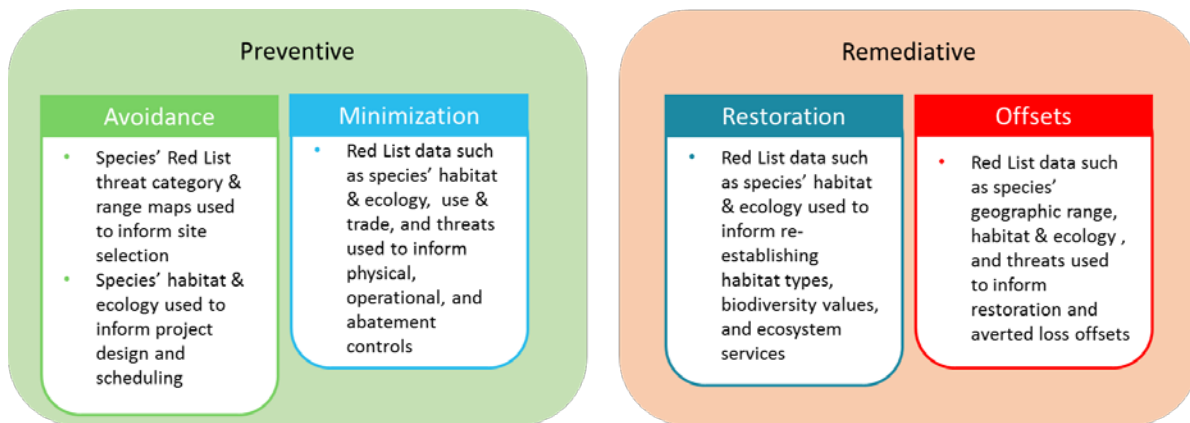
Preventive

Avoidance

- Species' Red List threat category & range maps used to inform site selection
- Species' habitat & ecology used to inform project design and scheduling

Minimization

- Red List data such as species' habitat & ecology, use & trade, and threats used to inform physical, operational, and abatement controls

Remediative

Restoration

- Red List data such as species' habitat & ecology used to inform re-establishing habitat types, biodiversity values, and ecosystem services

Offsets

- Red List data such as species' geographic range, habitat & ecology , and threats used to inform restoration and averted loss offsets